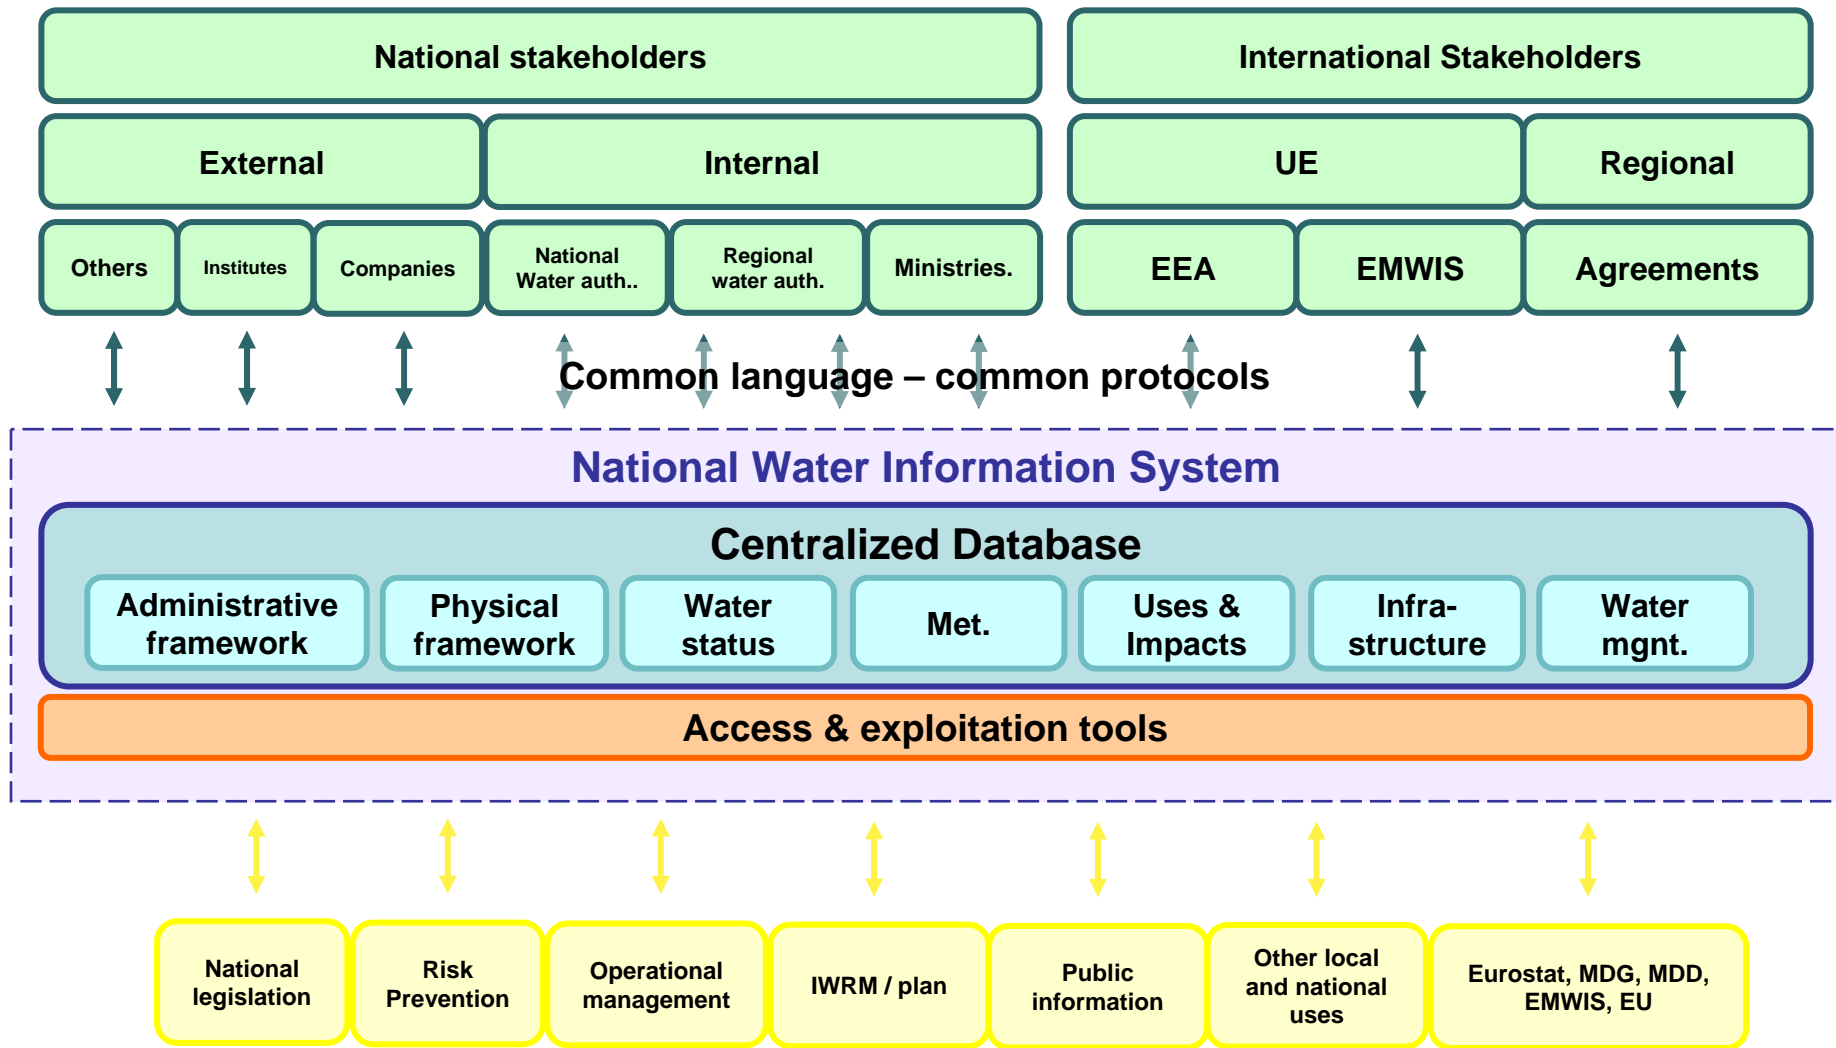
National stakeholders

International Stakeholders

External

Internal

UE

Regional

Others

Institutes

Companies

National Water auth..

Regional water auth.

Ministries.

EEA

EMWIS

Agreements

Common language – common protocols

National Water Information System

Centralized Database

Administrative framework

Physical framework

Water status

Met.

Uses & Impacts

Infra-structure

Water mgnt.

Access & exploitation tools

National legislation

Risk Prevention

Operational management

IWRM / plan

Public information

Other local and national uses

Eurostat, MDG, MDD, EMWIS, EU